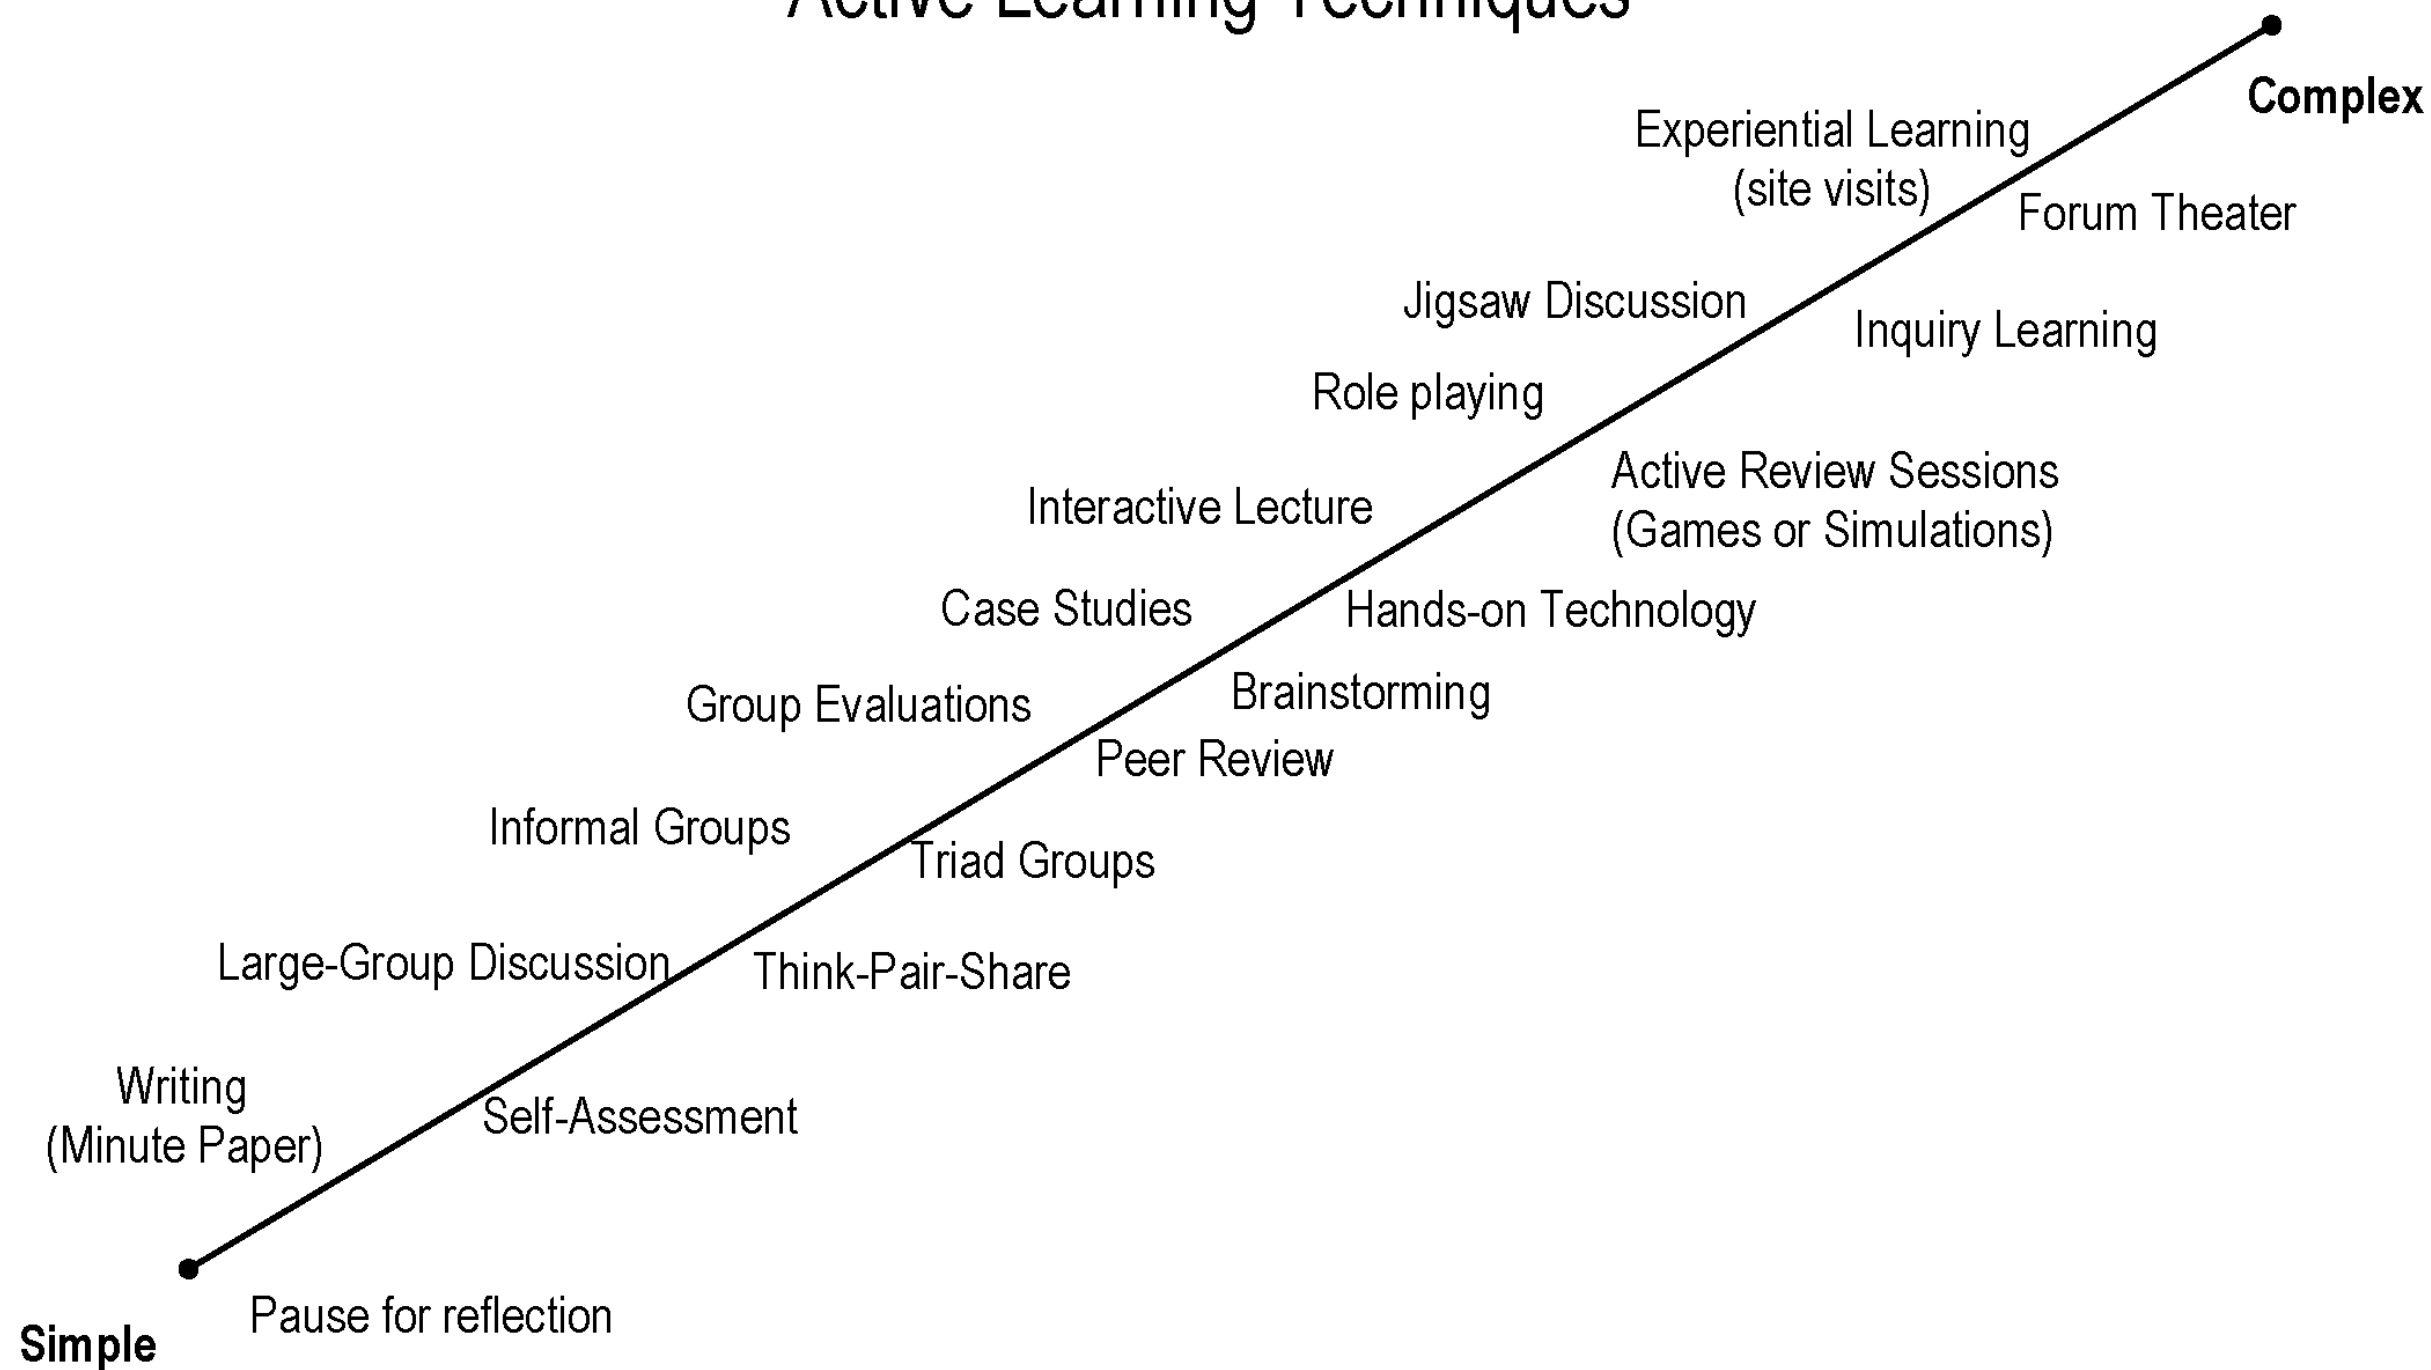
Active Learning Techniques

Complex

Experiential Learning (site visits)

Forum Theater

Jigsaw Discussion

Inquiry Learning

Role playing

Active Review Sessions (Games or Simulations)

Interactive Lecture

Case Studies

Hands-on Technology

Brainstorming

Group Evaluations

Peer Review

Informal Groups

Triad Groups

Large-Group Discussion

Think-Pair-Share

Writing (Minute Paper)

Self-Assessment

Pause for reflection

Simple